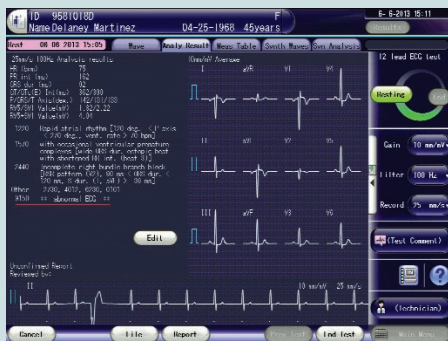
ID 9581018D
Name Delaney Martinez
F
04-25-1968 45years
6-8-2013 15:11
Results

Test 06 08 2013 15:0h
Wave
Analy Result
Meas Table
Synth Waves
Sym Analysis

25mm/s 10mm/mV Analysis results
HR (bpm) 75
PR int (ms) 152
QRS dur (ms) 102
QT/QTc int (ms) 362/390
P/QRS/T Axis(deg.) 142/101/188
RV5/SV1 Value(mV) 1.82/2.22
RV5+SV1 Value(mV) 4.04

1200 Rapid atrial rhythm [170 deg. < P axis < 210 deg., vent. rate > 70 bpm]
7500 with occasional ventricular premature complexes [wide QRS dur, ectopic beat with abnormal QRS int. (beat 3)]
2440 incomplete right bundle branch block [QRS pattern (V2), 98 ms < QRS dur. < 120 ms, R dur. (J, aVF) > 30 ms]
Other 3130, 4072, 8390, 0101
Risk ** abnormal ECG **

Edit

Unconfirmed Report
Reviewed by:

10mm/mV Averages
I
aVR
V1
V4
II
aVL
V2
V5
III
aVF
V3
V6
II
10 mm/mV
25 mm/s

12 lead ECG test
Resting
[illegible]
Gain 10 mm/mV
Filter 100 Hz
Record 25 mm/s
(Test Comment)
(Technician)

Cancel
File
Report
Prev test
End test
Main Menu